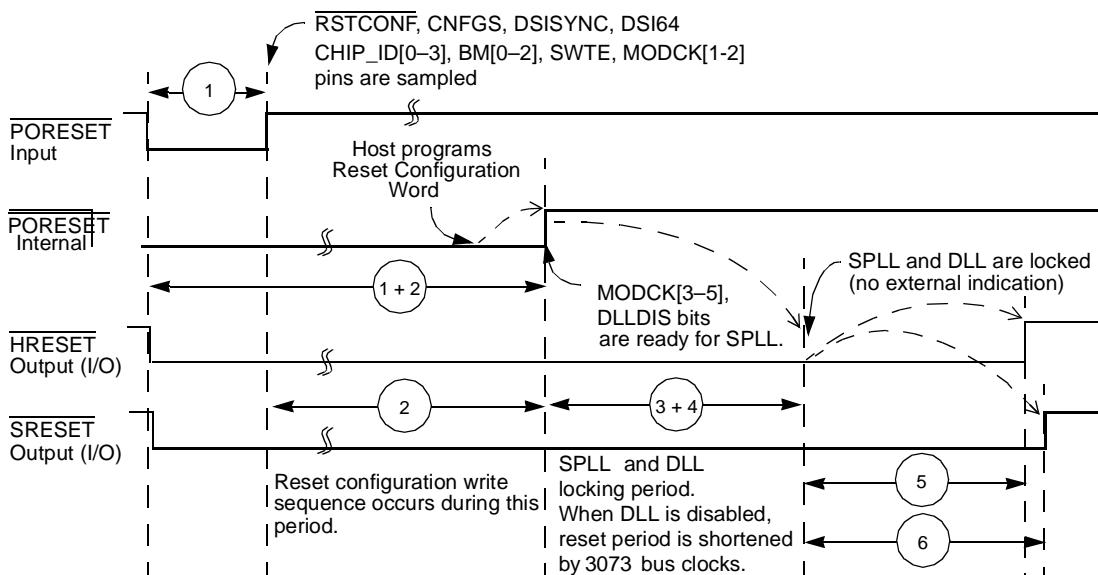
$\overline{\text{RSTCONF}}$, CNFGS, DSISYNC, DSI64
CHIP_ID[0–3], BM[0–2], SWTE, MODCK[1-2]
pins are sampled

1

$\overline{\text{PORESET}}$
Input

Host programs
Reset Configuration
Word

$\overline{\text{PORESET}}$
Internal

SPLL and DLL are locked
(no external indication)

1 + 2

MODCK[3–5],
DLLDIS bits
are ready for SPLL.

$\overline{\text{HRESET}}$
Output (I/O)

2

3 + 4

$\overline{\text{SRESET}}$
Output (I/O)

Reset configuration write sequence occurs during this period.

SPLL and DLL locking period.
When DLL is disabled, reset period is shortened by 3073 bus clocks.

5

6